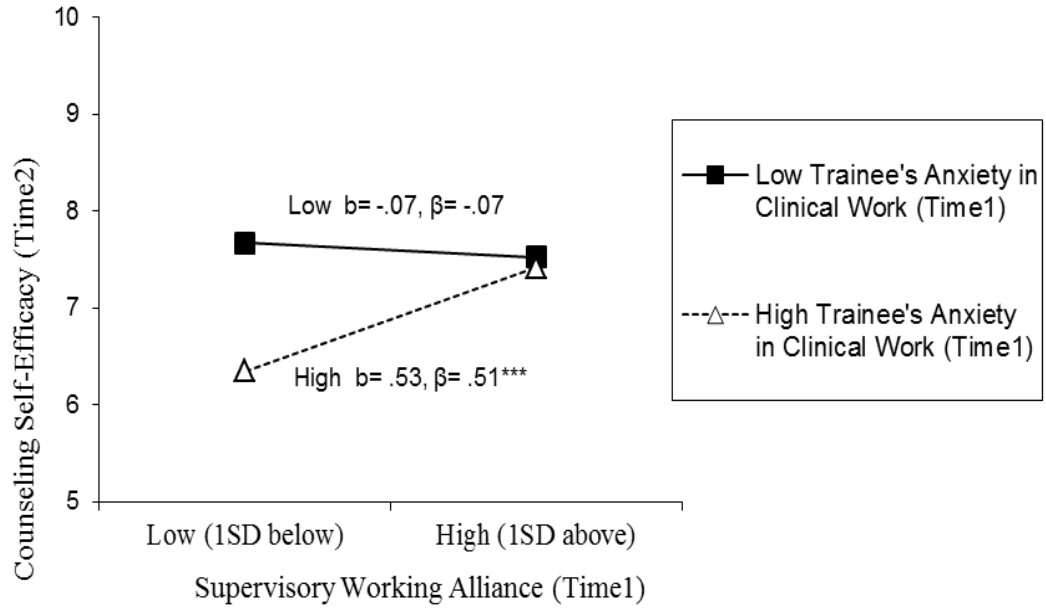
10

9

8

7

6

5

Counseling Self-Efficacy (Time2)

Low b= -.07, β= -.07

High b= .53, β= .51***

Low (1SD below)

High (1SD above)

Supervisory Working Alliance (Time1)

Low Trainee's Anxiety in Clinical Work (Time1)

High Trainee's Anxiety in Clinical Work (Time1)